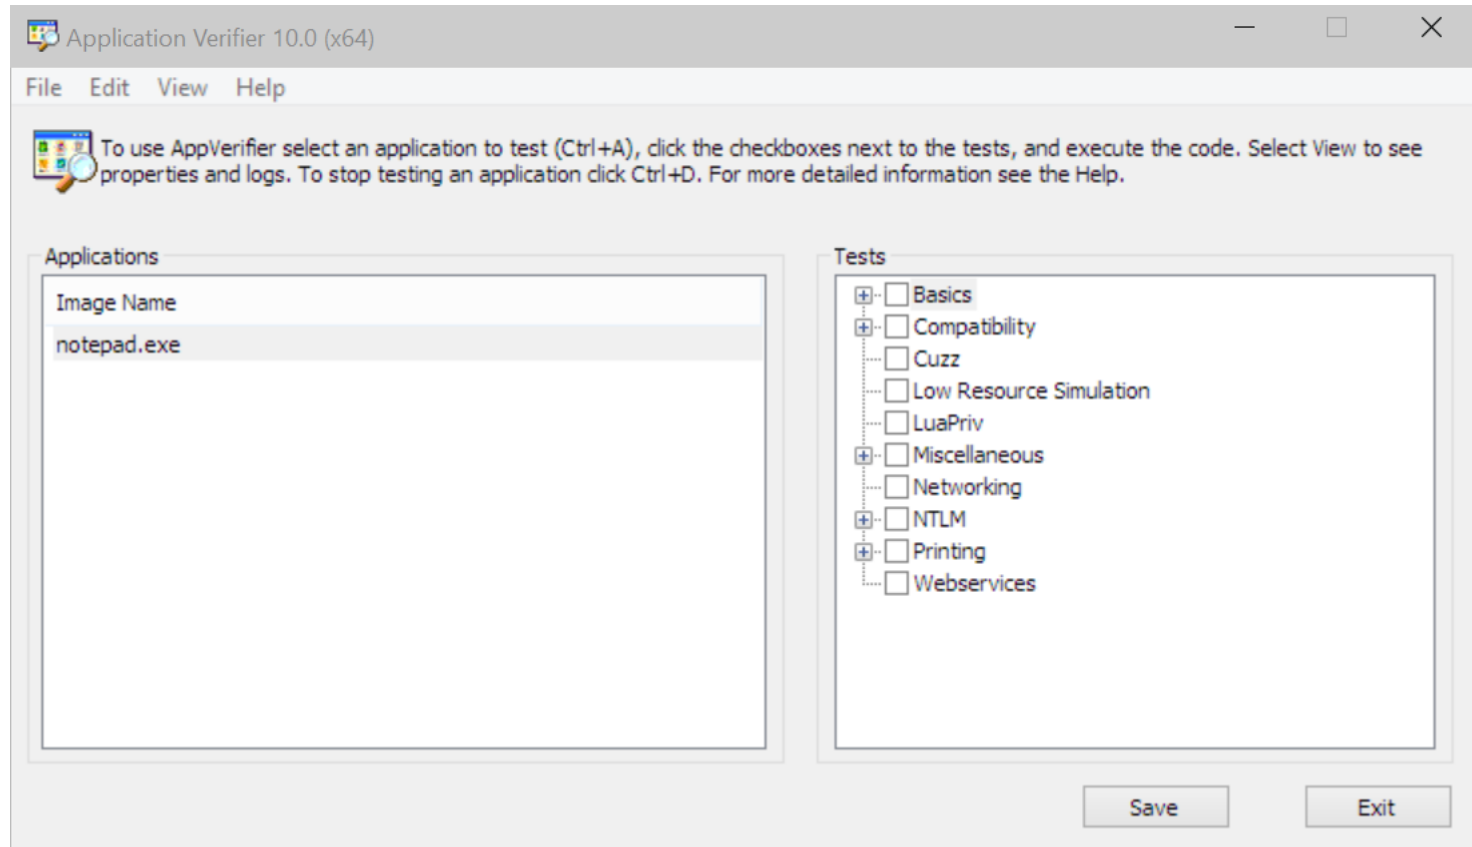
Application Verifier 10.0 (x64)

File Edit View Help

To use AppVerifier select an application to test (Ctrl+A), click the checkboxes next to the tests, and execute the code. Select View to see properties and logs. To stop testing an application click Ctrl+D. For more detailed information see the Help.

Applications

Image Name
notepad.exe

Tests

Basics
Compatibility
Cuzz
Low Resource Simulation
LuaPriv
Miscellaneous
Networking
NTLM
Printing
Webservices

Save
Exit